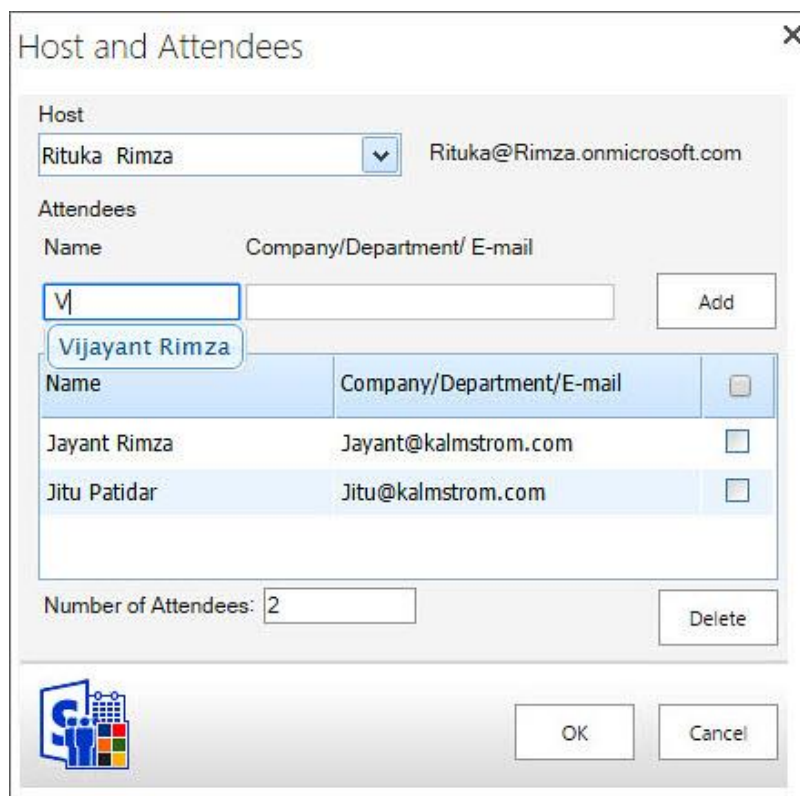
Host and Attendees

×

Host

Rituka Rimza

Rituka@Rimza.onmicrosoft.com

Attendees

Name

Company/Department/ E-mail

V

Add

Vijayant Rimza

| Name | Company/Department/E-mail | |
|---|---|---|
| Jayant Rimza | Jayant@kalmstrom.com | |
| Jitu Patidar | Jitu@kalmstrom.com | |

Number of Attendees: 2

Delete

OK

Cancel